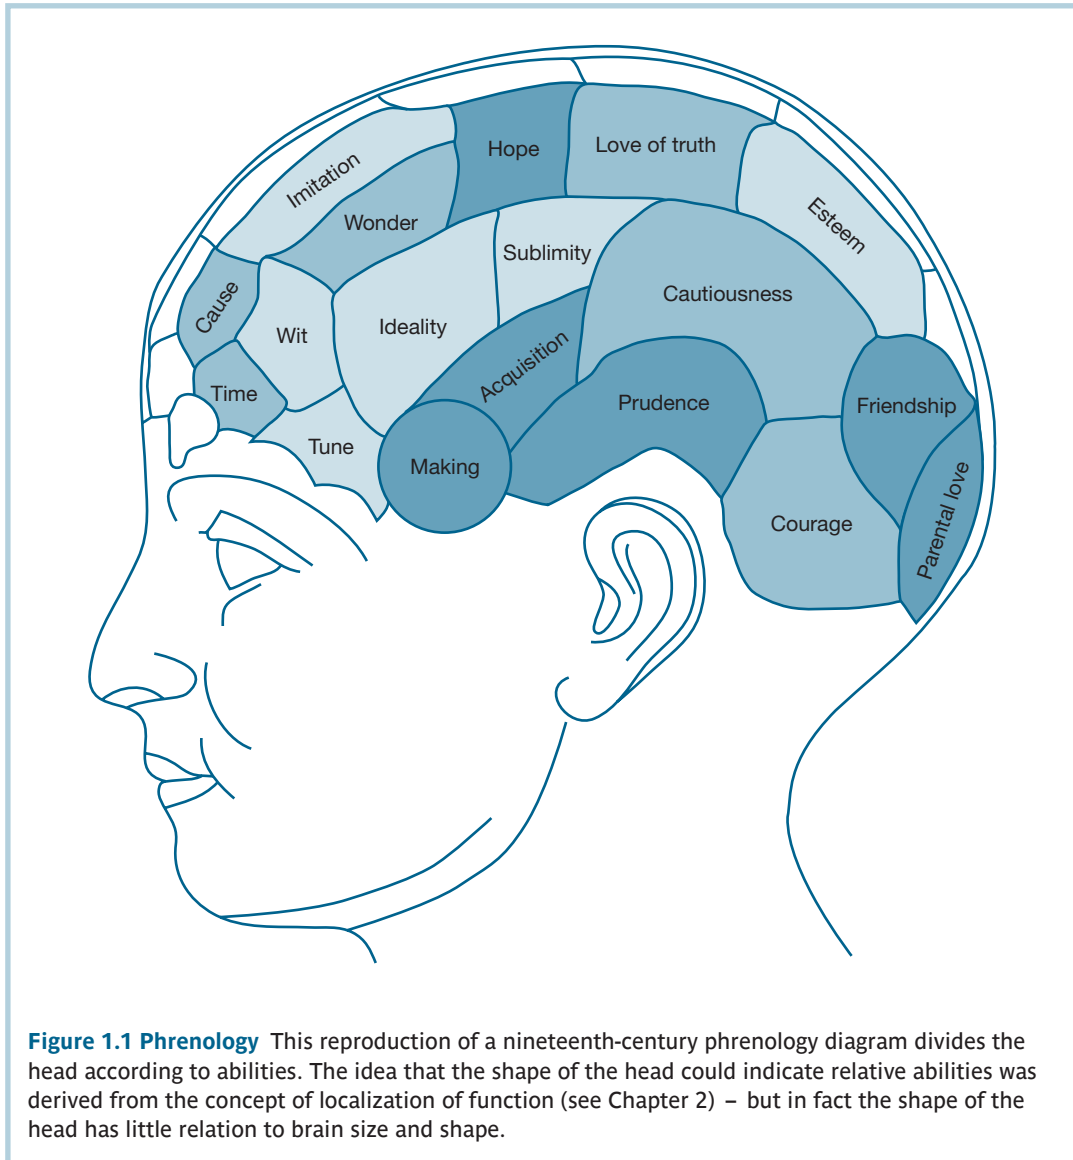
Imitation
Hope
Love of truth
Wonder
Esteem
Sublimity
Cause
Cautiousness
Wit
Ideality
Acquisition
Time
Prudence
Friendship
Tune
Making
Parental love
Courage

**Figure 1.1 Phrenology** This reproduction of a nineteenth-century phrenology diagram divides the head according to abilities. The idea that the shape of the head could indicate relative abilities was derived from the concept of localization of function (see Chapter 2) – but in fact the shape of the head has little relation to brain size and shape.